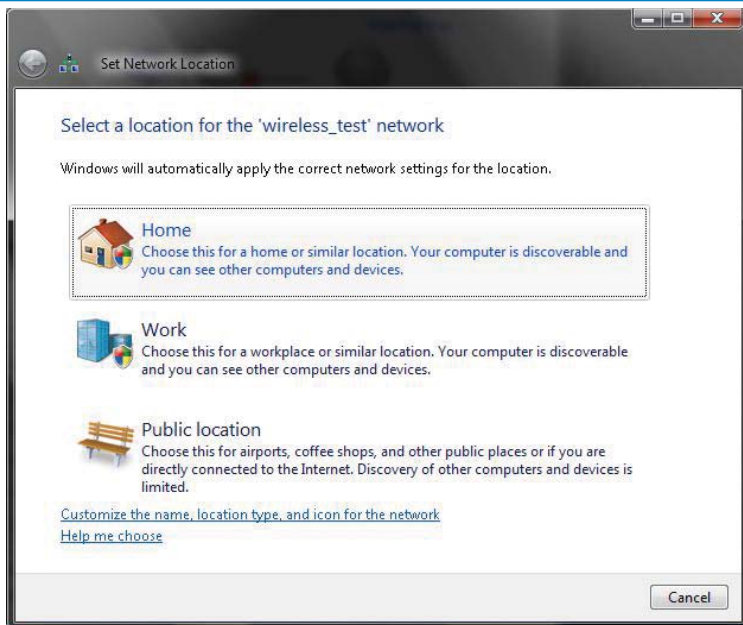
Set Network Location

Select a location for the 'wireless_test' network

Windows will automatically apply the correct network settings for the location.

Home
Choose this for a home or similar location. Your computer is discoverable and you can see other computers and devices.

Work
Choose this for a workplace or similar location. Your computer is discoverable and you can see other computers and devices.

Public location
Choose this for airports, coffee shops, and other public places or if you are directly connected to the Internet. Discovery of other computers and devices is limited.

Customize the name, location type, and icon for the network

Help me choose

Cancel